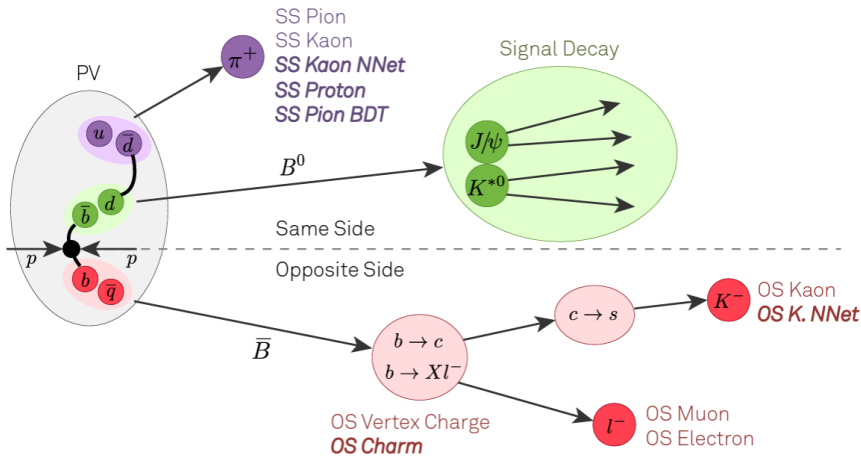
SS Pion
SS Kaon
SS Kaon NNet
SS Proton
SS Pion BDT

$\pi^+$

PV

$u$ $\bar{d}$

$\bar{b}$ $d$

$p$ $p$

$b$ $\bar{q}$

Signal Decay

$J/\psi$

$K^{*0}$

$B^0$

Same Side

Opposite Side

$\overline{B}$

$b \to c$
$b \to Xl^-$

$c \to s$

$K^-$

OS Kaon
OS K. NNet

$l^-$

OS Muon
OS Electron

OS Vertex Charge
OS Charm